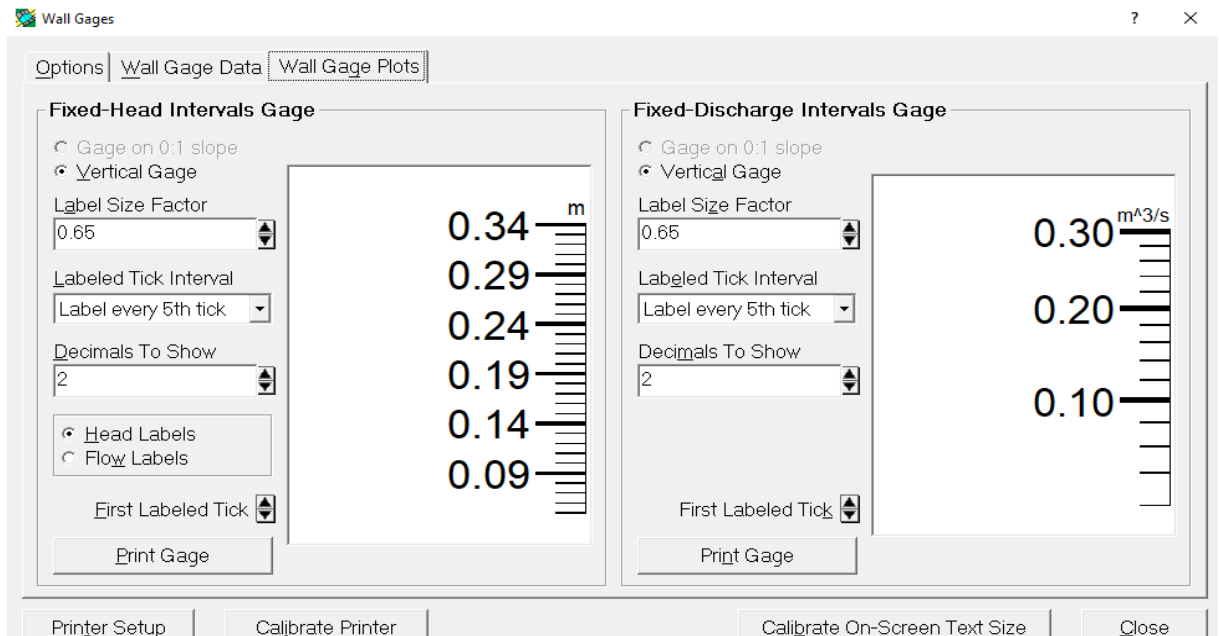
Wall Gages

?

×

Options | Wall Gage Data | Wall Gage Plots

Fixed-Head Intervals Gage

Gage on 0:1 slope

Vertical Gage

Label Size Factor

0.65

Labeled Tick Interval

Label every 5th tick

Decimals To Show

2

Head Labels

Flow Labels

First Labeled Tick

Print Gage

m

0.34

0.29

0.24

0.19

0.14

0.09

Fixed-Discharge Intervals Gage

Gage on 0:1 slope

Vertical Gage

Label Size Factor

0.65

Labeled Tick Interval

Label every 5th tick

Decimals To Show

2

First Labeled Tick

Print Gage

m^3/s

0.30

0.20

0.10

Printer Setup

Calibrate Printer

Calibrate On-Screen Text Size

Close